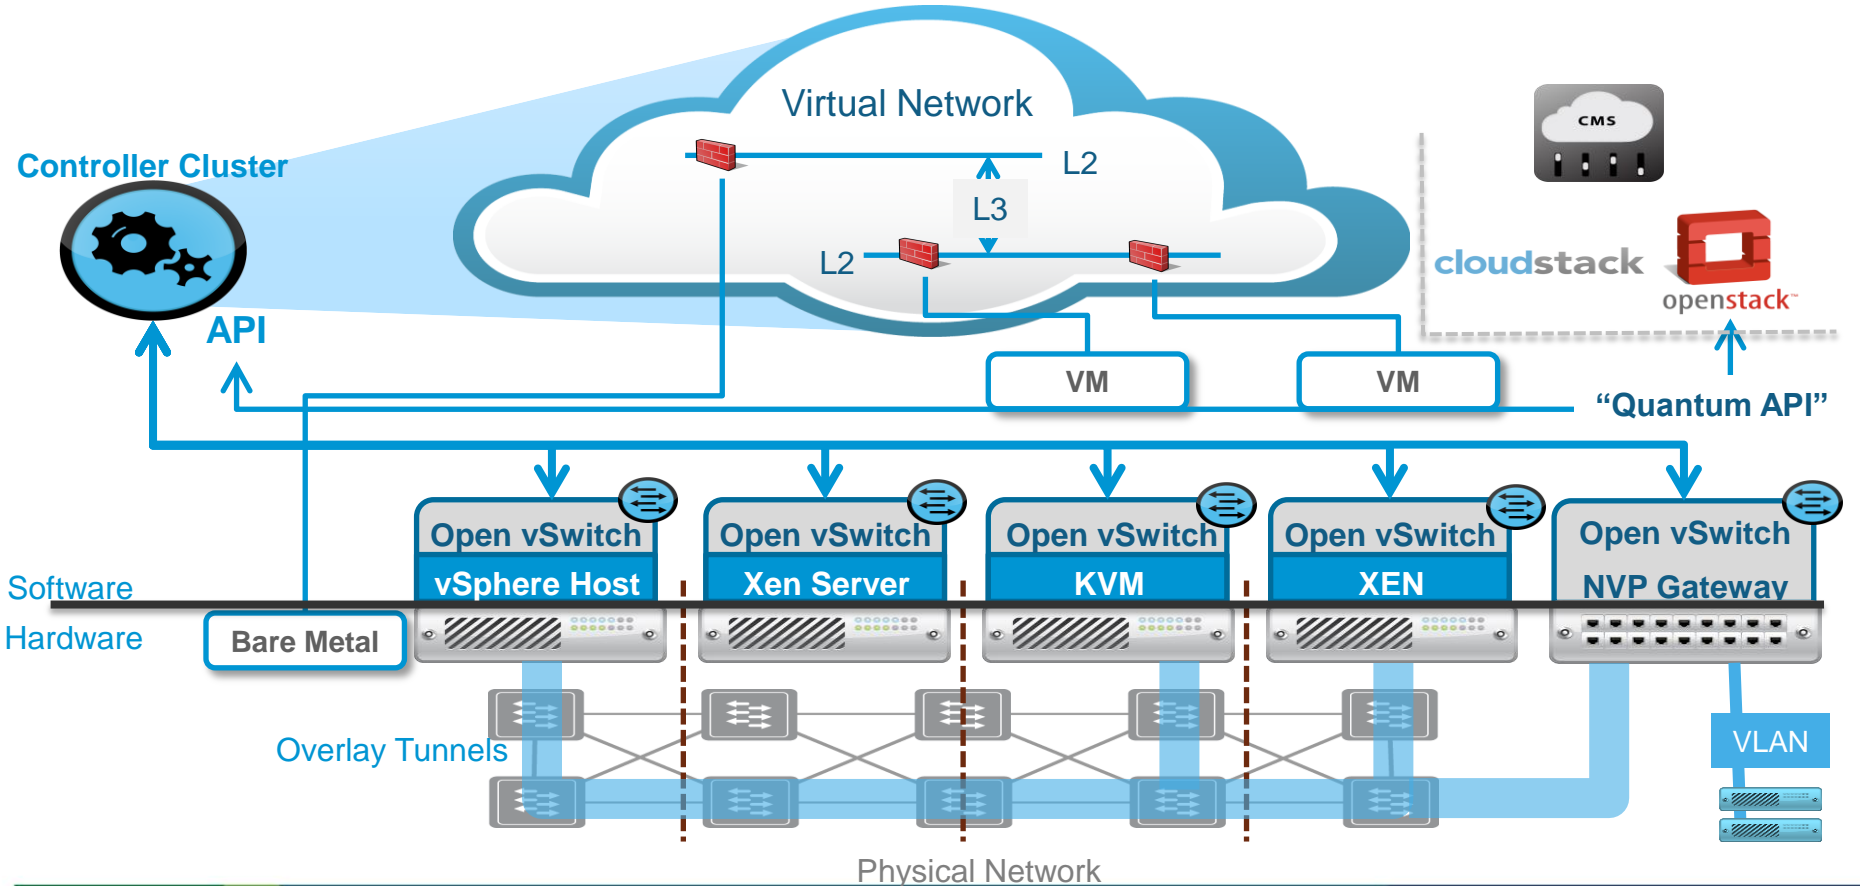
Virtual Network

Controller Cluster

L2

L3

L2

CMS

cloudstack

openstack™

API

VM

VM

"Quantum API"

Open vSwitch

vSphere Host

Open vSwitch

Xen Server

Open vSwitch

KVM

Open vSwitch

XEN

Open vSwitch

NVP Gateway

Software

Hardware

Bare Metal

Overlay Tunnels

VLAN

Physical Network